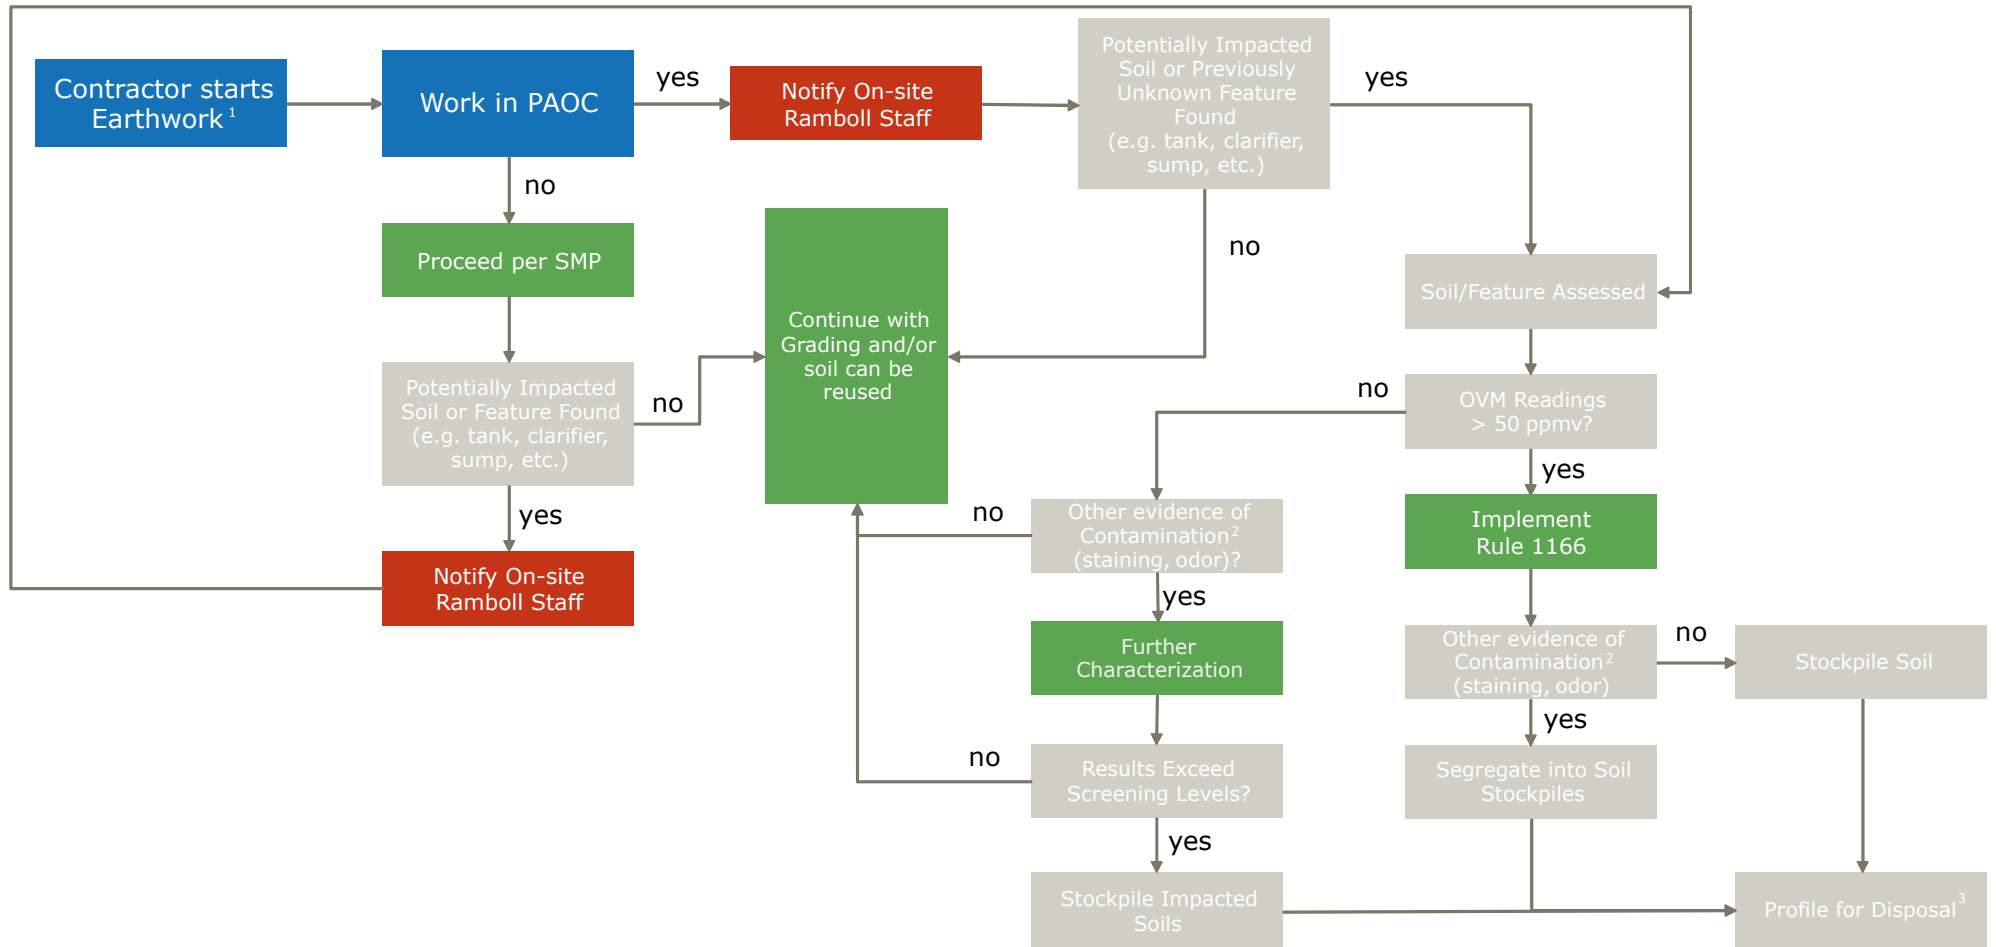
Contractor starts Earthwork $^1$

Work in PAOC

yes

Notify On-site Ramboll Staff

Potentially Impacted Soil or Previously Unknown Feature Found (e.g. tank, clarifier, sump, etc.)

yes

no

Proceed per SMP

Continue with Grading and/or soil can be reused

no

Soil/Feature Assessed

Potentially Impacted Soil or Feature Found (e.g. tank, clarifier, sump, etc.)

no

no

OVM Readings > 50 ppmv?

yes

yes

Other evidence of Contamination $^2$ (staining, odor)?

no

Implement Rule 1166

Notify On-site Ramboll Staff

yes

Further Characterization

Other evidence of Contamination $^2$ (staining, odor)

no

Stockpile Soil

yes

no

Results Exceed Screening Levels?

Segregate into Soil Stockpiles

yes

Stockpile Impacted Soils

Profile for Disposal $^3$